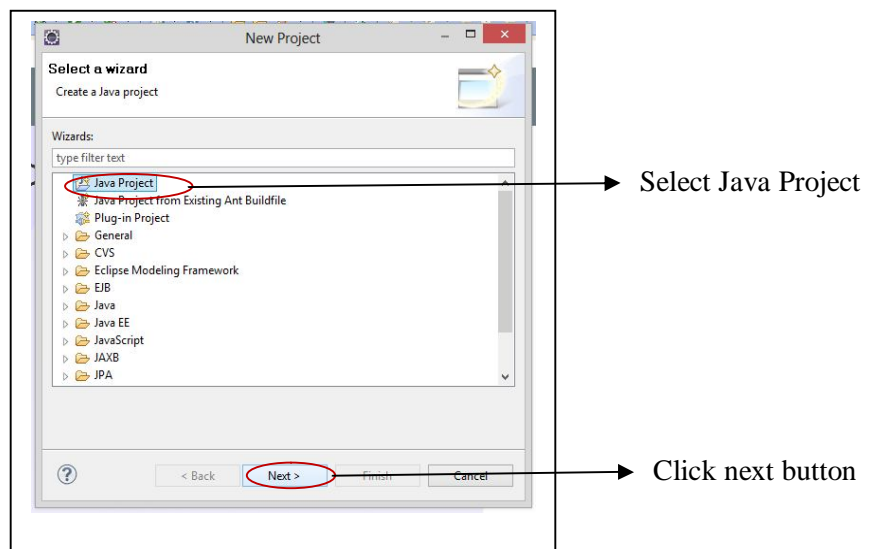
New Project

Select a wizard

Create a Java project

Wizards:

type filter text

Java Project
Java Project from Existing Ant Buildfile
Plug-in Project
General
CVS
Eclipse Modeling Framework
EJB
Java
Java EE
JavaScript
JAXB
JPA

Select Java Project

< Back
Next >
Finish
Cancel

Click next button